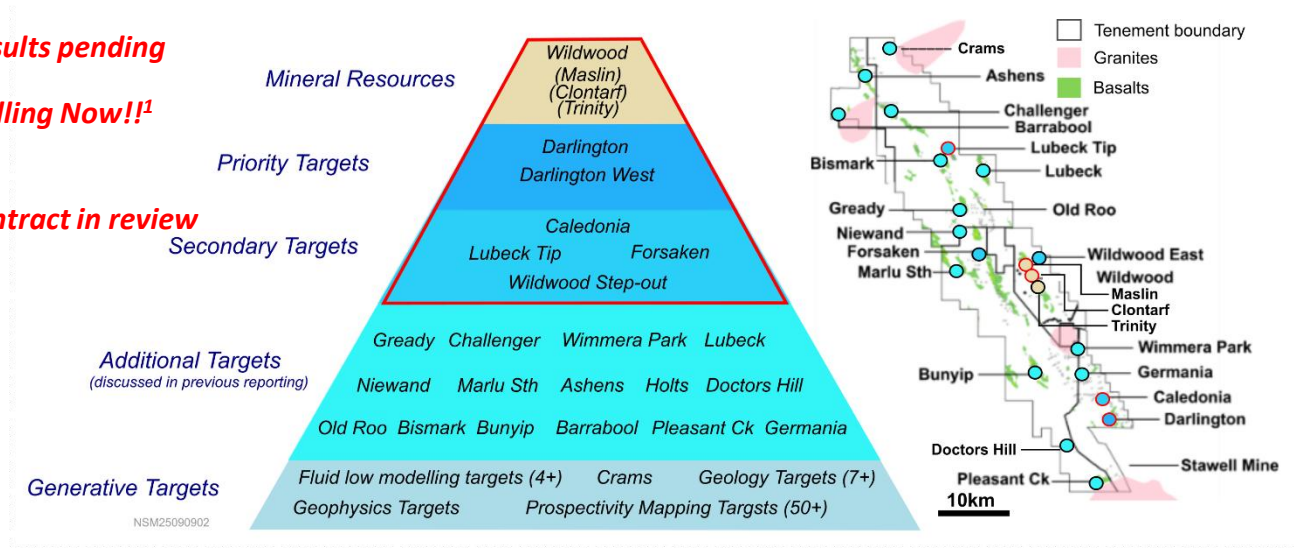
sults pending

lling Now!!$^1$

ntract in review

Mineral Resources

Wildwood
(Maslin)
(Clontarf)
(Trinity)

Priority Targets

Darlington
Darlington West

Secondary Targets

Caledonia
Lubeck Tip Forsaken
Wildwood Step-out

Additional Targets
(discussed in previous reporting)

Gready Challenger Wimmera Park Lubeck
Niewand Marlu Sth Ashens Holts Doctors Hill
Old Roo Bismark Bunyip Barrabool Pleasant Ck Germania

Generative Targets

Fluid low modelling targets (4+) Crams Geology Targets (7+)
Geophysics Targets Prospectivity Mapping Targsts (50+)

NSM25090902

Tenement boundary
Granites
Basalts

Crams
Ashens
Challenger
Barrabool
Lubeck Tip
Bismark
Lubeck
Gready
Old Roo
Niewand
Forsaken
Wildwood East
Marlu Sth
Wildwood
Maslin
Clontarf
Trinity
Wimmera Park
Bunyip
Germania
Caledonia
Darlington
Doctors Hill
Stawell Mine
Pleasant Ck
10km